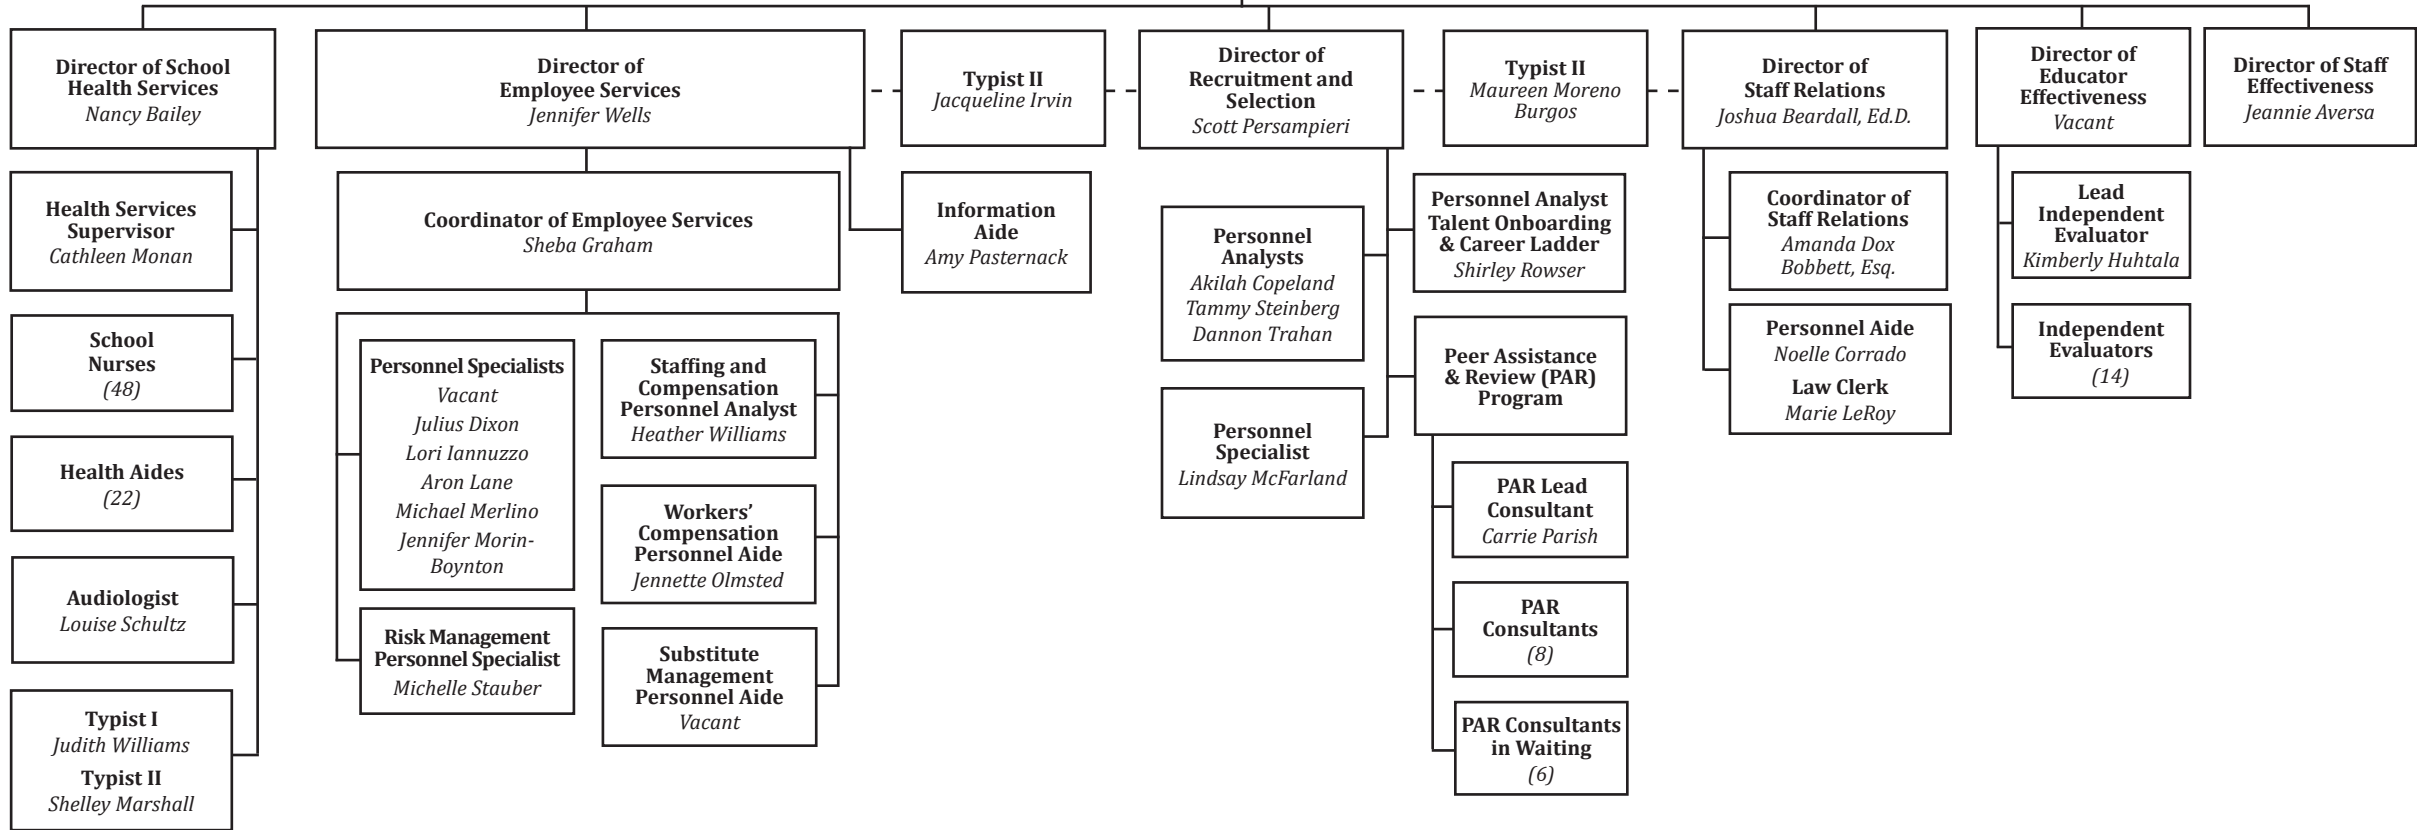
Director of School Health Services
Nancy Bailey

Health Services Supervisor
Cathleen Monan

School Nurses
(48)

Health Aides
(22)

Audiologist
Louise Schultz

Typist I
Judith Williams
Typist II
Shelley Marshall

Director of Employee Services
Jennifer Wells

Coordinator of Employee Services
Sheba Graham

Personnel Specialists
Vacant
Julius Dixon
Lori Iannuzzo
Aron Lane
Michael Merlino
Jennifer Morin-Boynton

Risk Management Personnel Specialist
Michelle Stauber

Staffing and Compensation Personnel Analyst
Heather Williams

Workers' Compensation Personnel Aide
Jennette Olmsted

Substitute Management Personnel Aide
Vacant

Typist II
Jacqueline Irvin

Information Aide
Amy Pasternack

Director of Recruitment and Selection
Scott Persampieri

Personnel Analysts
Akilah Copeland
Tammy Steinberg
Dannon Trahan

Personnel Specialist
Lindsay McFarland

Personnel Analyst Talent Onboarding & Career Ladder
Shirley Rowser

Peer Assistance & Review (PAR) Program

PAR Lead Consultant
Carrie Parish

PAR Consultants
(8)

PAR Consultants in Waiting
(6)

Typist II
Maureen Moreno Burgos

Director of Staff Relations
Joshua Beardall, Ed.D.

Coordinator of Staff Relations
Amanda Dox Bobbett, Esq.

Personnel Aide
Noelle Corrado
Law Clerk
Marie LeRoy

Director of Educator Effectiveness
Vacant

Lead Independent Evaluator
Kimberly Huhtala

Independent Evaluators
(14)

Director of Staff Effectiveness
Jeannie Aversa